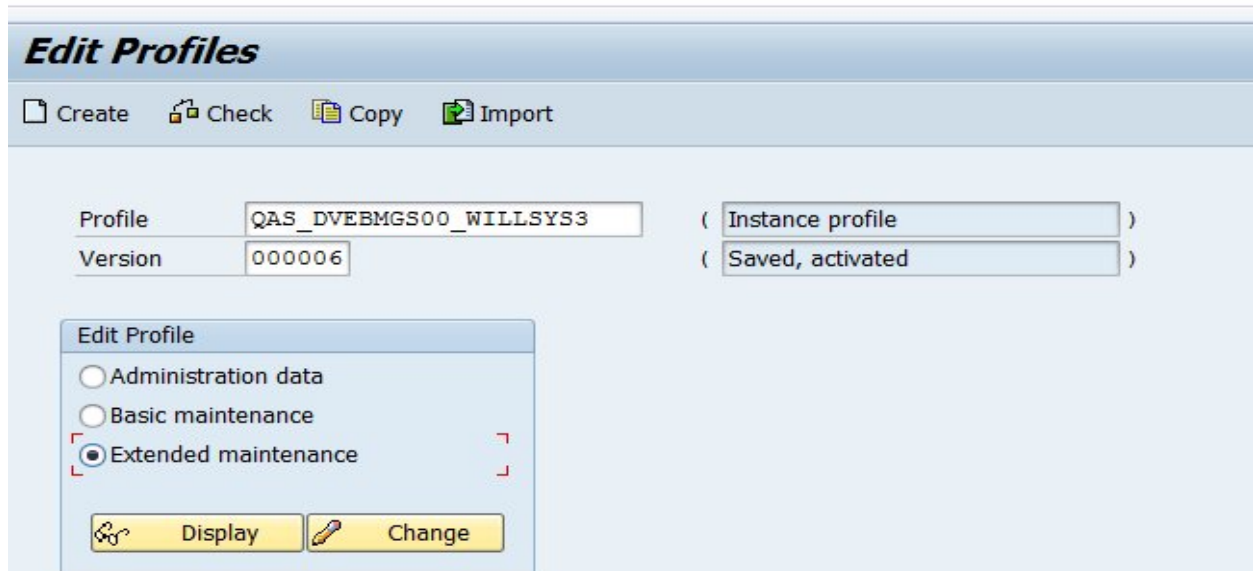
Edit Profiles

Create Check Copy Import

Profile QAS_DVEBMGS00_WILLSYS3 ( Instance profile )
Version 000006 ( Saved, activated )

Edit Profile
Administration data
Basic maintenance
Extended maintenance

Display Change